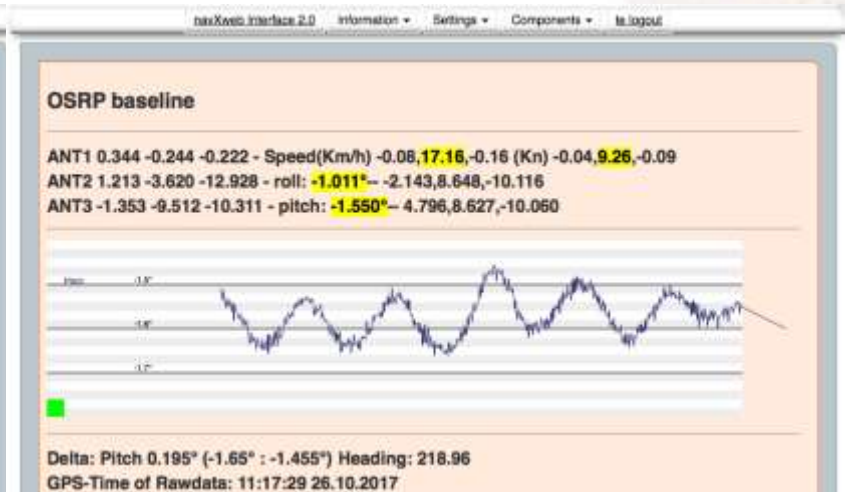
navXweb Interface 2.0 Information ▾ Settings ▾ Components ▾ te logout

OSRP baseline

ANT1 0.344 -0.244 -0.222 - Speed(Km/h) -0.08,17.16,-0.16 (Kn) -0.04,9.26,-0.09
ANT2 1.213 -3.620 -12.928 - roll: -1.011°-- -2.143,8.648,-10.116
ANT3 -1.353 -9.512 -10.311 - pitch: -1.550°-- 4.796,8.627,-10.060

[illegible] -1.5°
-1.6°
-1.7°

Delta: Pitch 0.195° (-1.65° : -1.455°) Heading: 218.96
GPS-Time of Rawdata: 11:17:29 26.10.2017